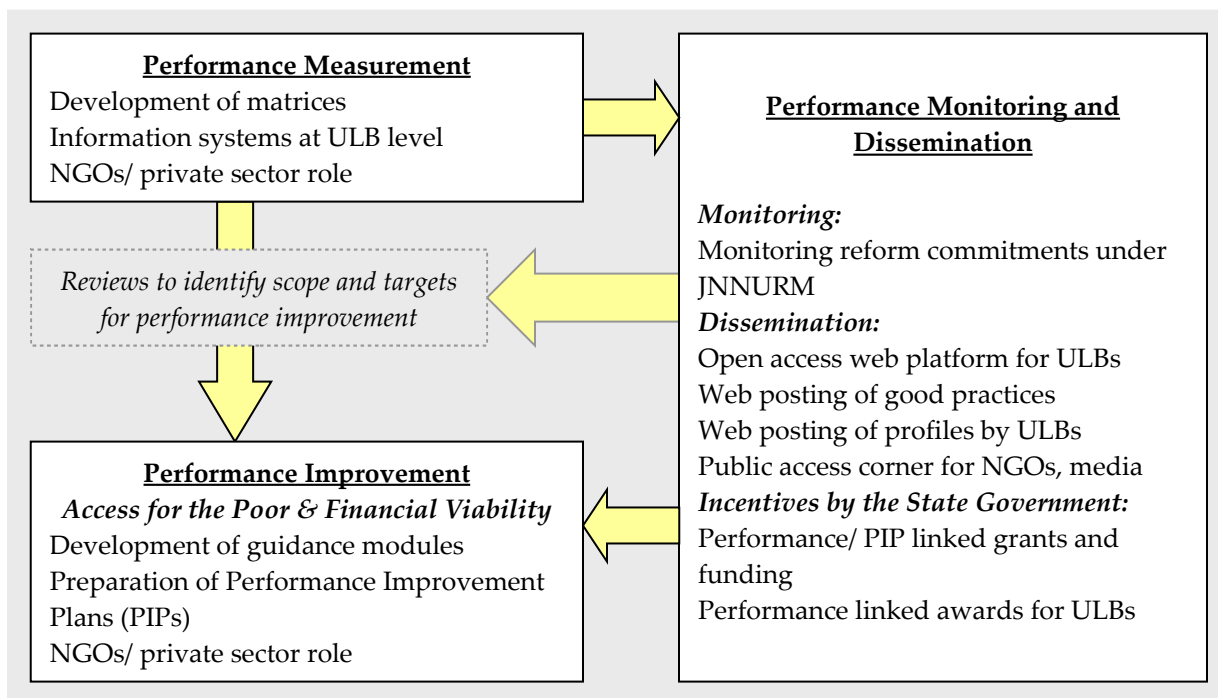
Performance Measurement
Development of matrices
Information systems at ULB level
NGOs/ private sector role

Reviews to identify scope and targets for performance improvement

Performance Improvement
Access for the Poor & Financial Viability
Development of guidance modules
Preparation of Performance Improvement Plans (PIPs)
NGOs/ private sector role

Performance Monitoring and Dissemination

Monitoring:
Monitoring reform commitments under JNNURM
Dissemination:
Open access web platform for ULBs
Web posting of good practices
Web posting of profiles by ULBs
Public access corner for NGOs, media
Incentives by the State Government:
Performance/ PIP linked grants and funding
Performance linked awards for ULBs